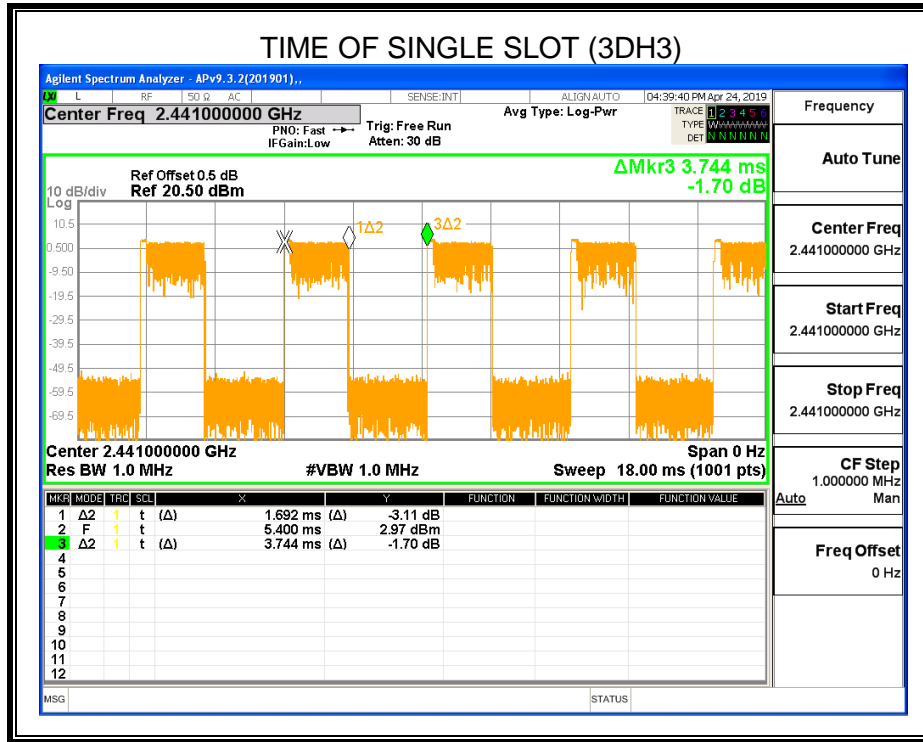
TIME OF SINGLE SLOT (3DH3)

Agilent Spectrum Analyzer - APv9.3.2(201901),,

L RF 50 Ω AC SENSE:INT ALIGN AUTO 04:39:40 PM Apr 24, 2019

Center Freq 2.441000000 GHz

PNO: Fast IFGain:Low

Trig: Free Run Atten: 30 dB

Avg Type: Log-Pwr

TRACE 1 2 3 4 5 6 TYPE W DET N N N N N N

Frequency

Ref Offset 0.5 dB

10 dB/div Ref 20.50 dBm

Log

ΔMkr3 3.744 ms -1.70 dB

10.5
0.500
-9.50
-19.5
-29.5
-39.5
-49.5
-59.5
-69.5

1Δ2 3Δ2

Center 2.441000000 GHz Span 0 Hz

Res BW 1.0 MHz #VBW 1.0 MHz Sweep 18.00 ms (1001 pts)

Auto Tune

Center Freq 2.441000000 GHz

Start Freq 2.441000000 GHz

Stop Freq 2.441000000 GHz

CF Step 1.000000 MHz Auto Man

Freq Offset 0 Hz

| MKR | MODE | TRC | SCL | X | Y | FUNCTION | FUNCTION WIDTH | FUNCTION VALUE |
|---|---|---|---|---|---|---|---|---|
| 1 | Δ2 | 1 | t (Δ) | 1.692 ms | (Δ) -3.11 dB | | | |
| 2 | F | 1 | t | 5.400 ms | 2.97 dBm | | | |
| 3 | Δ2 | 1 | t (Δ) | 3.744 ms | (Δ) -1.70 dB | | | |
| 4 | | | | | | | | |
| 5 | | | | | | | | |
| 6 | | | | | | | | |
| 7 | | | | | | | | |
| 8 | | | | | | | | |
| 9 | | | | | | | | |
| 10 | | | | | | | | |
| 11 | | | | | | | | |
| 12 | | | | | | | | |

MSG STATUS